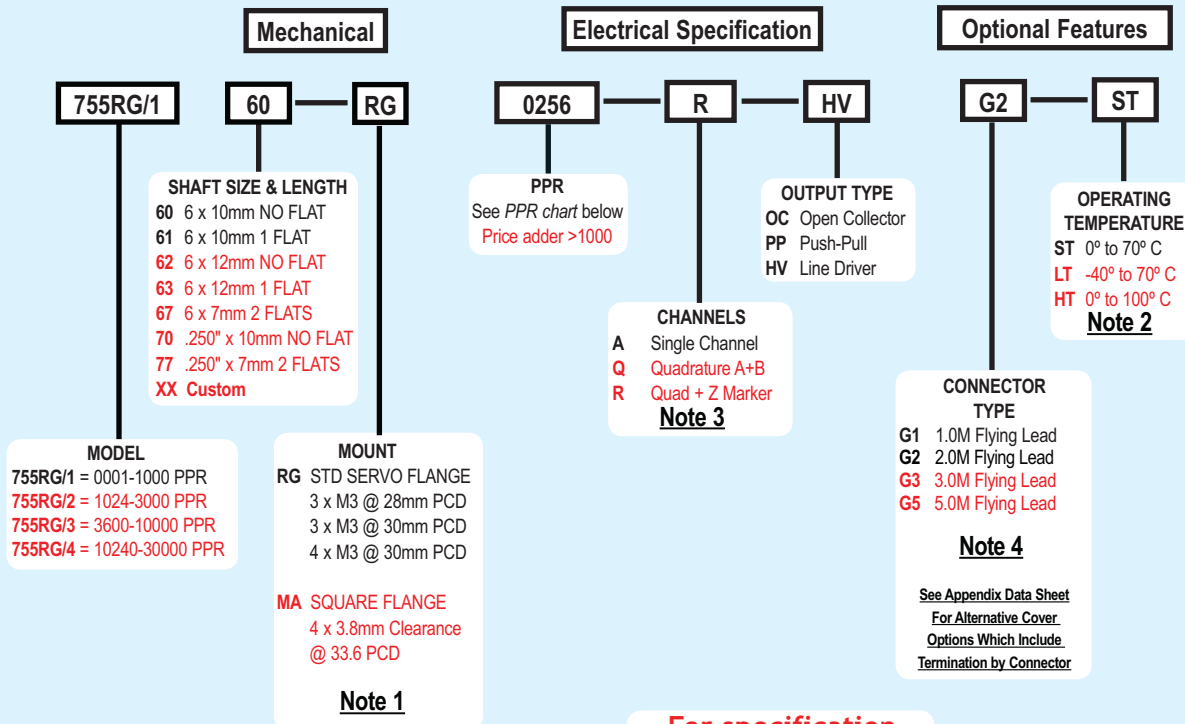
Mechanical

Electrical Specification

Optional Features

755RG/1

60 — RG

0256 — R — HV

G2 — ST

SHAFT SIZE & LENGTH
60 6 x 10mm NO FLAT
61 6 x 10mm 1 FLAT
62 6 x 12mm NO FLAT
63 6 x 12mm 1 FLAT
67 6 x 7mm 2 FLATS
70 .250" x 10mm NO FLAT
77 .250" x 7mm 2 FLATS
XX Custom

PPR
See *PPR chart* below
Price adder >1000

OUTPUT TYPE
OC Open Collector
PP Push-Pull
HV Line Driver

OPERATING TEMPERATURE
ST 0º to 70º C
LT -40º to 70º C
HT 0º to 100º C
Note 2

CHANNELS
A Single Channel
Q Quadrature A+B
R Quad + Z Marker
Note 3

MODEL
755RG/1 = 0001-1000 PPR
755RG/2 = 1024-3000 PPR
755RG/3 = 3600-10000 PPR
755RG/4 = 10240-30000 PPR

MOUNT
RG STD SERVO FLANGE
3 x M3 @ 28mm PCD
3 x M3 @ 30mm PCD
4 x M3 @ 30mm PCD

MA SQUARE FLANGE
4 x 3.8mm Clearance
@ 33.6 PCD

Note 1

CONNECTOR TYPE
G1 1.0M Flying Lead
G2 2.0M Flying Lead
G3 3.0M Flying Lead
G5 5.0M Flying Lead

Note 4

See Appendix Data Sheet For Alternative Cover Options Which Include Termination by Connector

For specification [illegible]